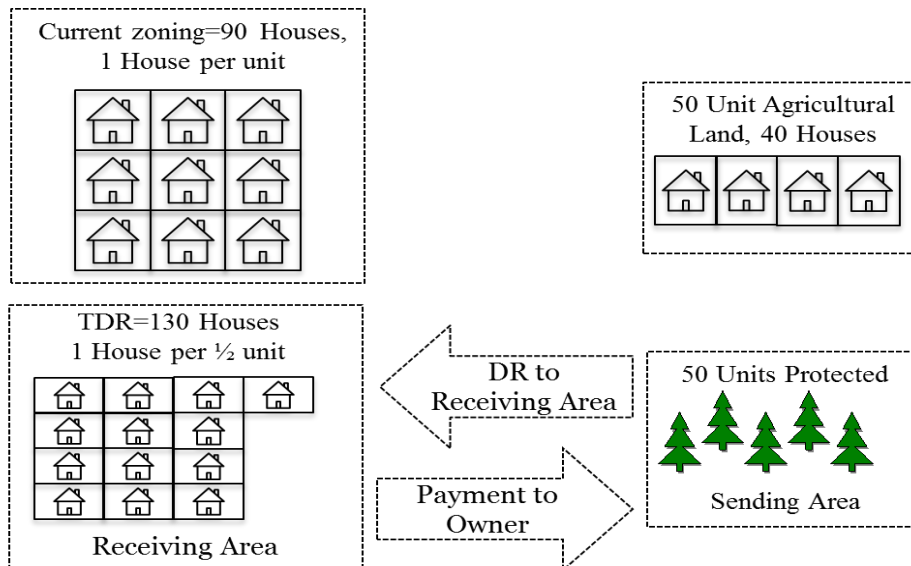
Current zoning=90 Houses, 1 House per unit

50 Unit Agricultural Land, 40 Houses

TDR=130 Houses
1 House per ½ unit

DR to Receiving Area

50 Units Protected

Payment to Owner

Sending Area

Receiving Area